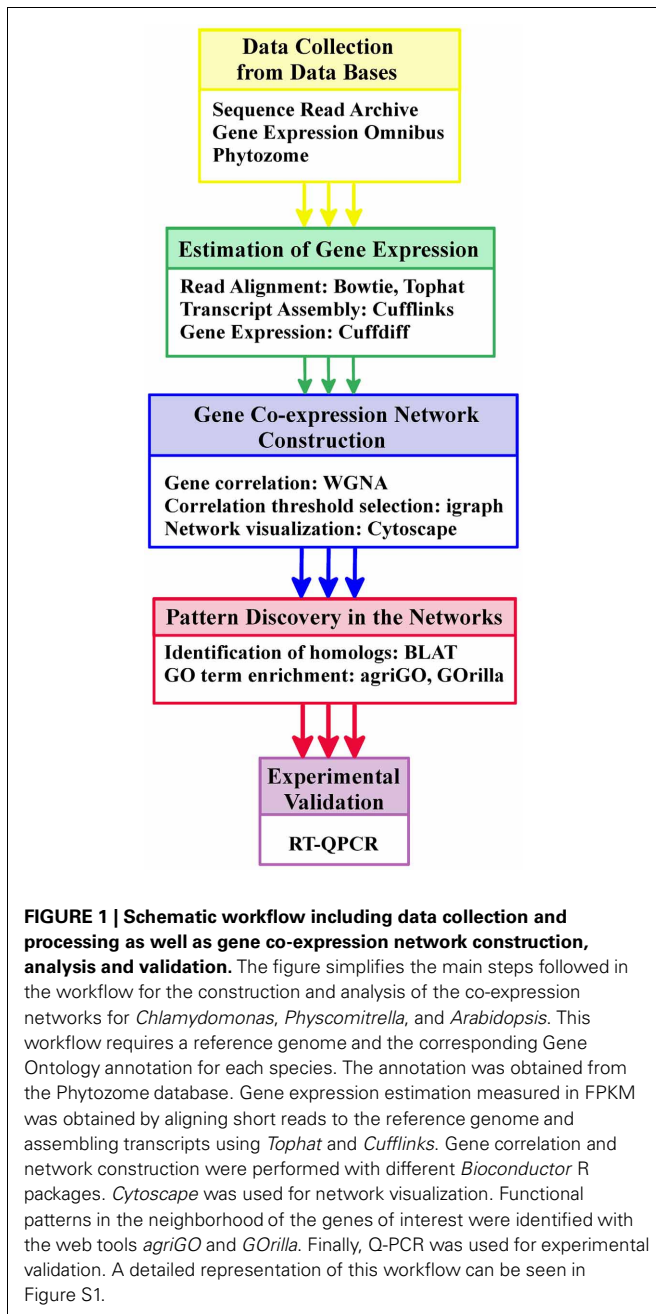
Data Collection from Data Bases

Sequence Read Archive
Gene Expression Omnibus
Phytozome

Estimation of Gene Expression

Read Alignment: Bowtie, Tophat
Transcript Assembly: Cufflinks
Gene Expression: Cuffdiff

Gene Co-expression Network Construction

Gene correlation: WGNA
Correlation threshold selection: igraph
Network visualization: Cytoscape

Pattern Discovery in the Networks

Identification of homologs: BLAT
GO term enrichment: agriGO, GOrilla

Experimental Validation

RT-QPCR

**FIGURE 1 | Schematic workflow including data collection and processing as well as gene co-expression network construction, analysis and validation.** The figure simplifies the main steps followed in the workflow for the construction and analysis of the co-expression networks for *Chlamydomonas*, *Physcomitrella*, and *Arabidopsis*. This workflow requires a reference genome and the corresponding Gene Ontology annotation for each species. The annotation was obtained from the Phytozome database. Gene expression estimation measured in FPKM was obtained by aligning short reads to the reference genome and assembling transcripts using *Tophat* and *Cufflinks*. Gene correlation and network construction were performed with different *Bioconductor* R packages. *Cytoscape* was used for network visualization. Functional patterns in the neighborhood of the genes of interest were identified with the web tools *agriGO* and *GOrilla*. Finally, Q-PCR was used for experimental validation. A detailed representation of this workflow can be seen in Figure S1.